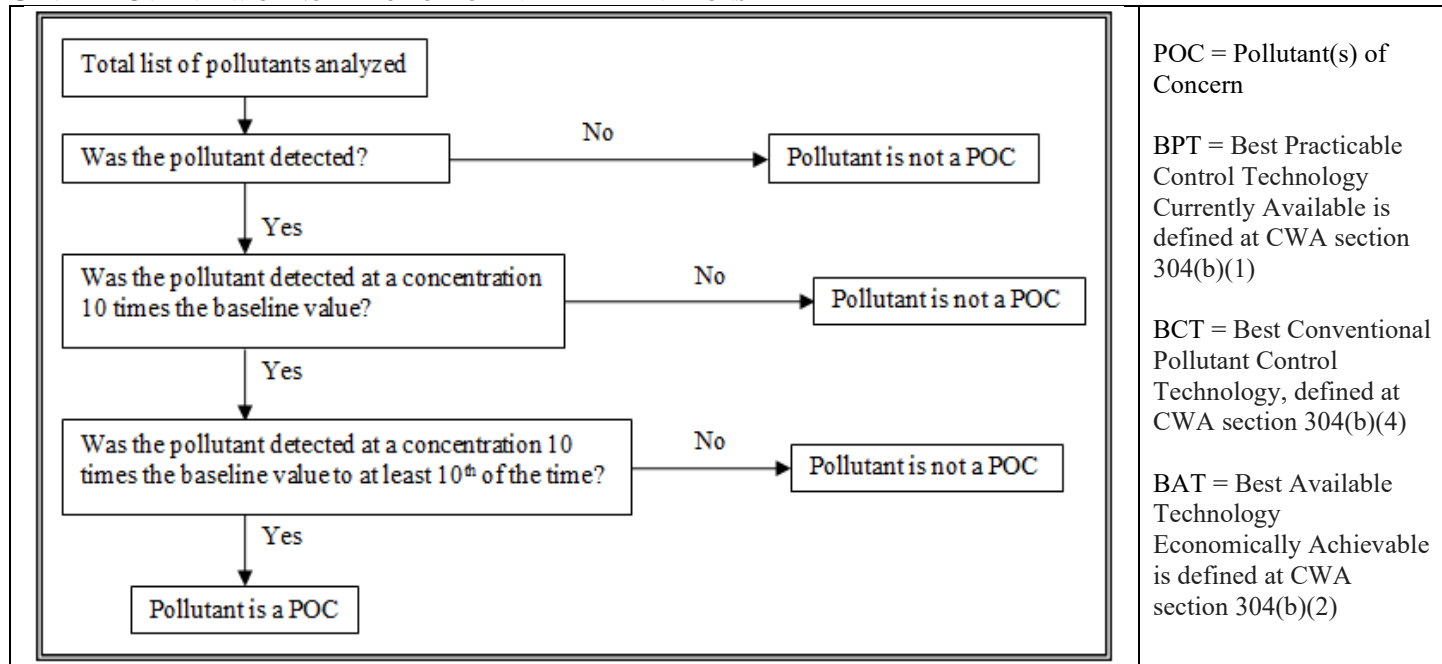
Total list of pollutants analyzed

Was the pollutant detected?

No

Pollutant is not a POC

Yes

Was the pollutant detected at a concentration 10 times the baseline value?

No

Pollutant is not a POC

Yes

Was the pollutant detected at a concentration 10 times the baseline value to at least 10$^{th}$ of the time?

No

Pollutant is not a POC

Yes

Pollutant is a POC

POC = Pollutant(s) of Concern

BPT = Best Practicable Control Technology Currently Available is defined at CWA section 304(b)(1)

BCT = Best Conventional Pollutant Control Technology, defined at CWA section 304(b)(4)

BAT = Best Available Technology Economically Achievable is defined at CWA section 304(b)(2)